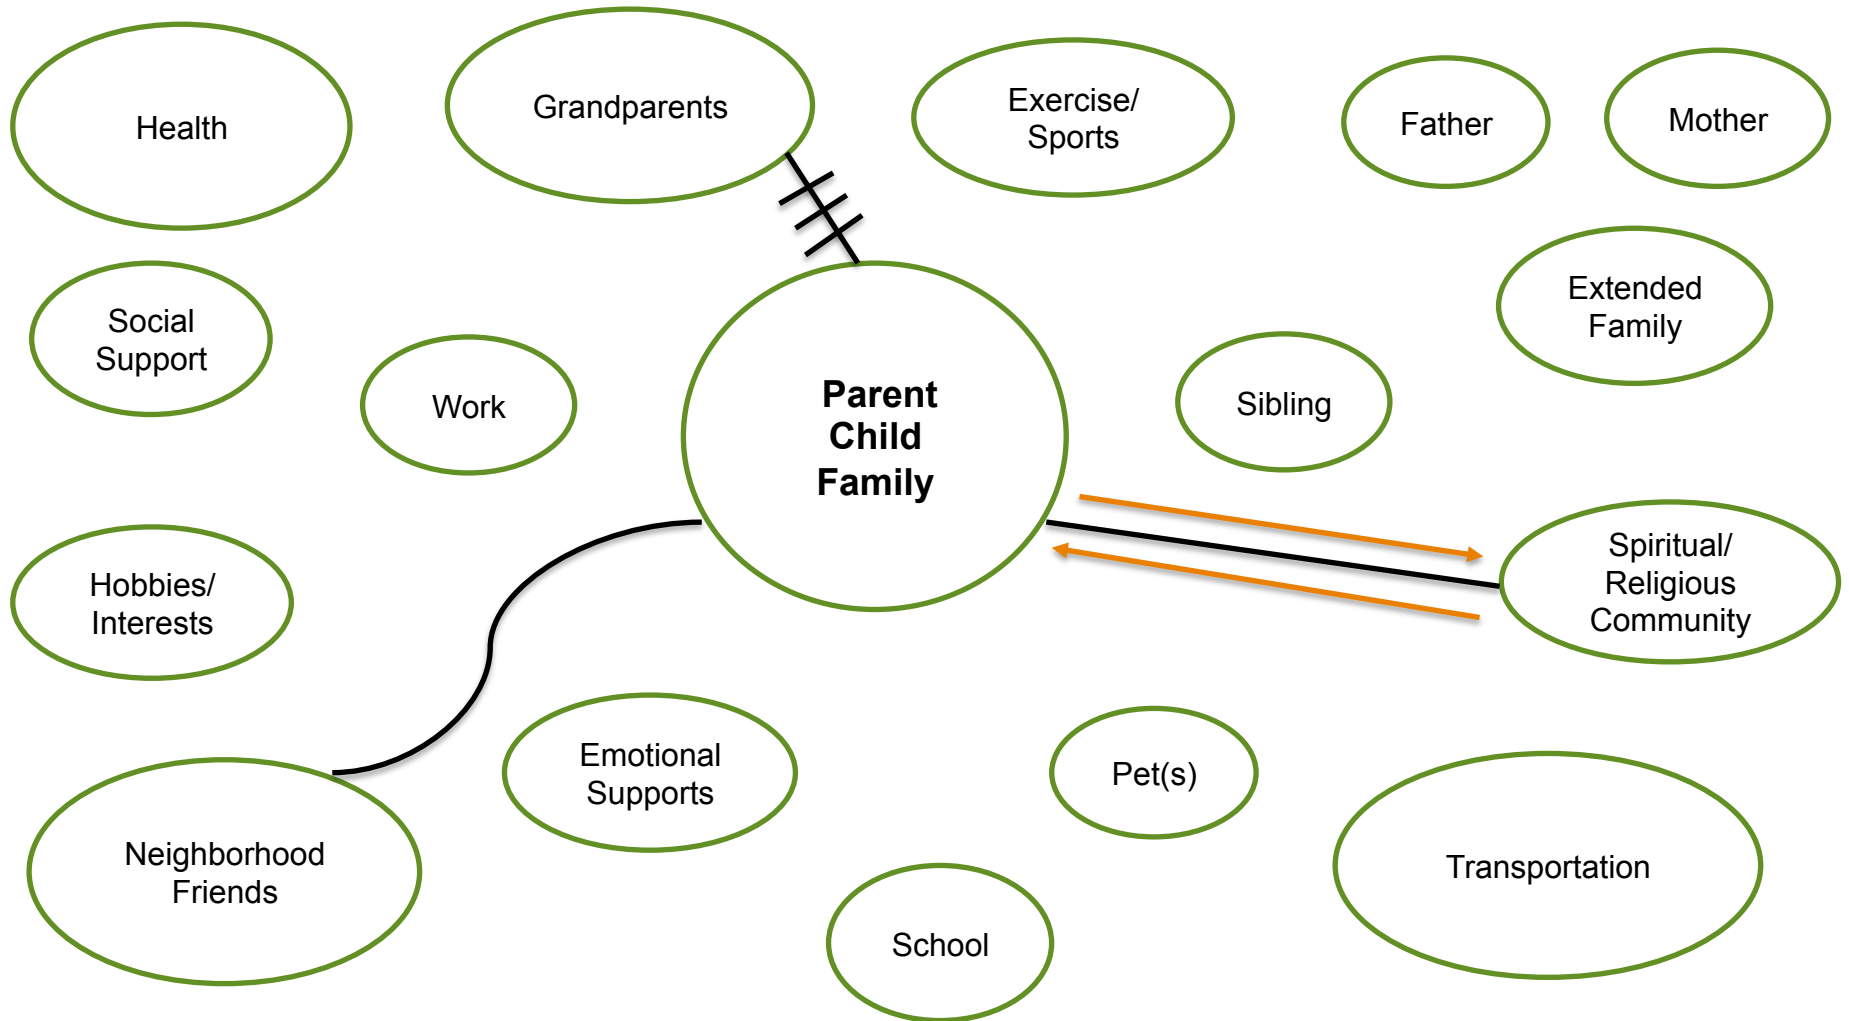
Health

Grandparents

Exercise/ Sports

Father

Mother

Social Support

Work

Parent Child Family

Sibling

Extended Family

Hobbies/ Interests

Spiritual/ Religious Community

Emotional Supports

Pet(s)

Neighborhood Friends

School

Transportation